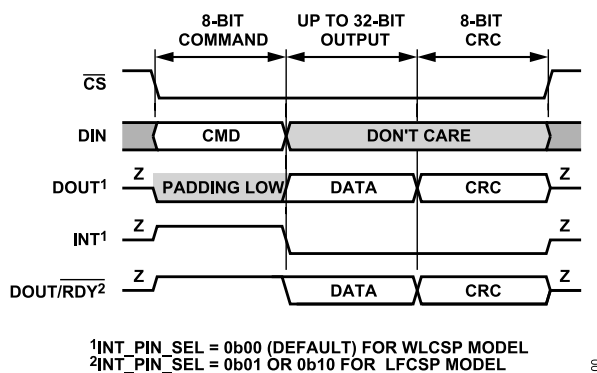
8-BIT COMMAND

UP TO 32-BIT OUTPUT

8-BIT CRC

$\overline{CS}$

DIN

CMD

DON'T CARE

DOUT$^1$

Z

PADDING LOW

DATA

CRC

Z

INT$^1$

Z

Z

DOUT/$\overline{RDY}^2$

Z

DATA

CRC

Z

$^1$INT_PIN_SEL = 0b00 (DEFAULT) FOR WLCSP MODEL
$^2$INT_PIN_SEL = 0b01 OR 0b10 FOR LFCSP MODEL